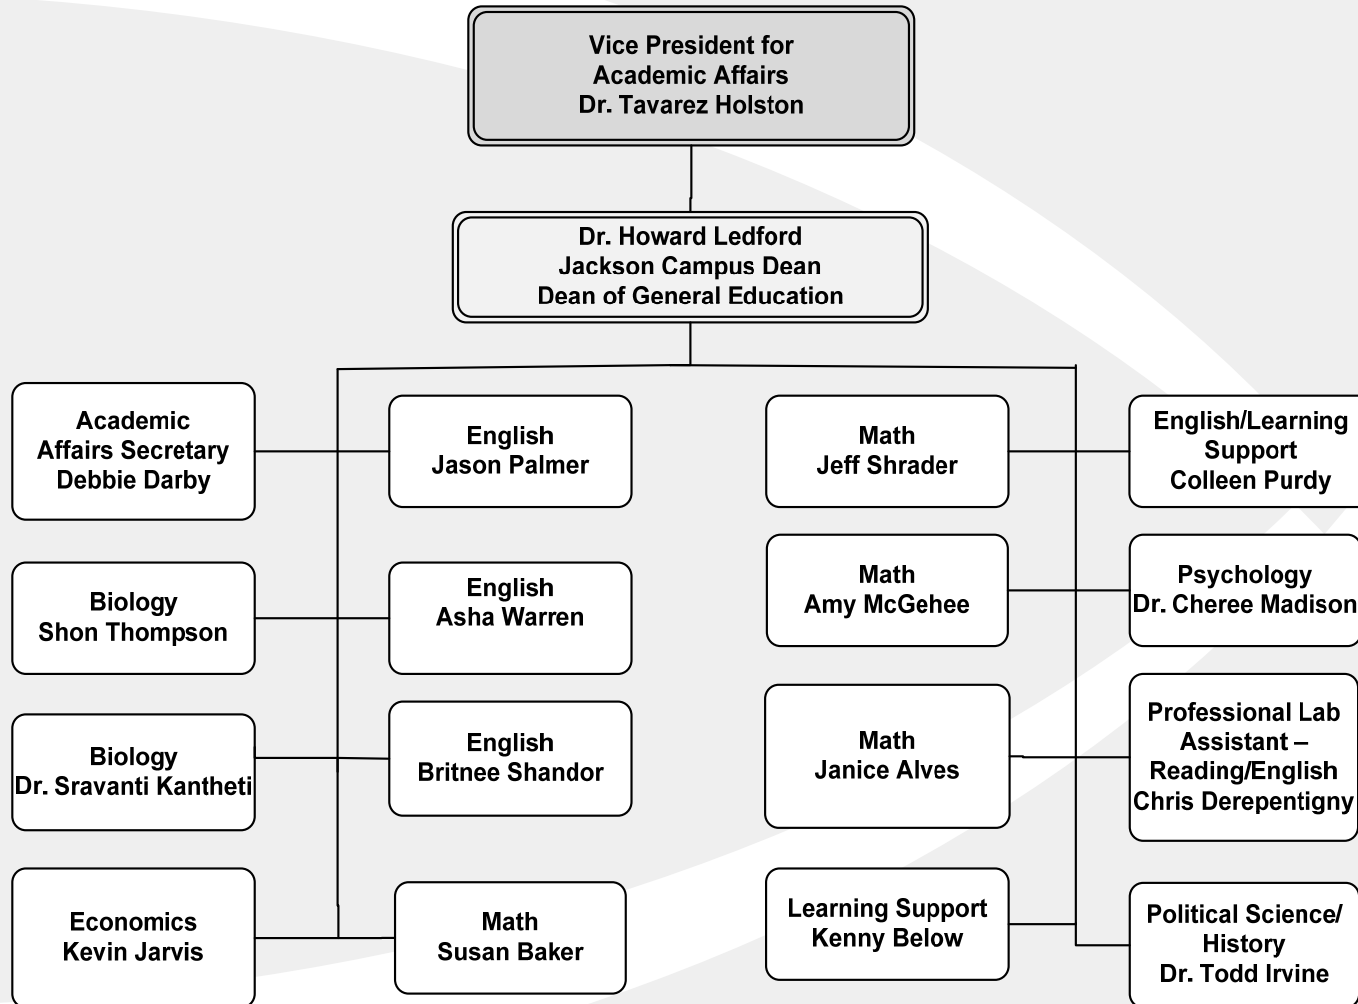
Vice President for Academic Affairs Dr. Tavarez Holston

Dr. Howard Ledford Jackson Campus Dean Dean of General Education

Academic Affairs Secretary Debbie Darby

English Jason Palmer

Math Jeff Shrader

English/Learning Support Colleen Purdy

Biology Shon Thompson

English Asha Warren

Math Amy McGehee

Psychology Dr. Cheree Madison

Biology Dr. Sravanti Kantheti

English Britnee Shandor

Math Janice Alves

Professional Lab Assistant – Reading/English Chris Derepentigny

Economics Kevin Jarvis

Math Susan Baker

Learning Support Kenny Below

Political Science/ History Dr. Todd Irvine